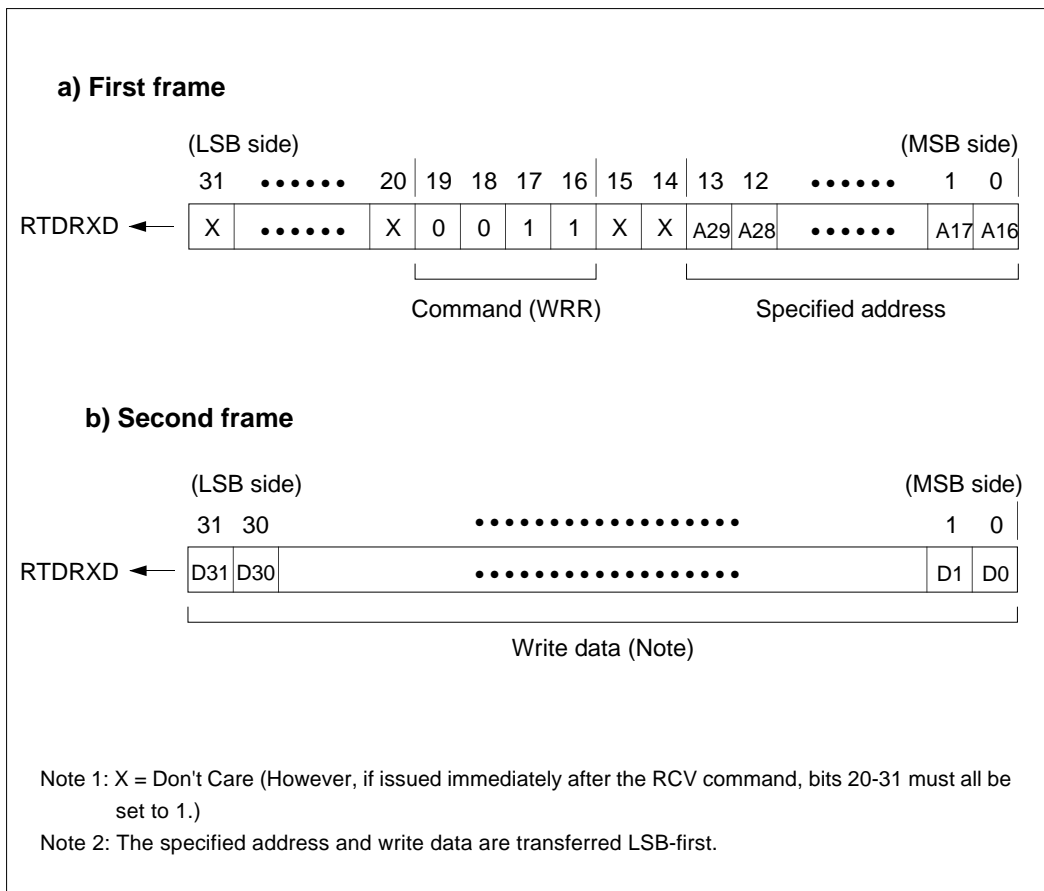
a) First frame

(LSB side)

(MSB side)

31 •••••• 20 19 18 17 16 15 14 13 12 •••••• 1 0

RTDRXD

| X | •••••• | X | 0 | 0 | 1 | 1 | X | X | A29 | A28 | •••••• | A17 | A16 |
|---|---|---|---|---|---|---|---|---|---|---|---|---|---|

Command (WRR)

Specified address

b) Second frame

(LSB side)

(MSB side)

31 30 •••••••••••••••• 1 0

RTDRXD

| D31 | D30 | •••••••••••••••• | D1 | D0 |
|---|---|---|---|---|

Write data (Note)

Note 1: X = Don't Care (However, if issued immediately after the RCV command, bits 20-31 must all be set to 1.)

Note 2: The specified address and write data are transferred LSB-first.